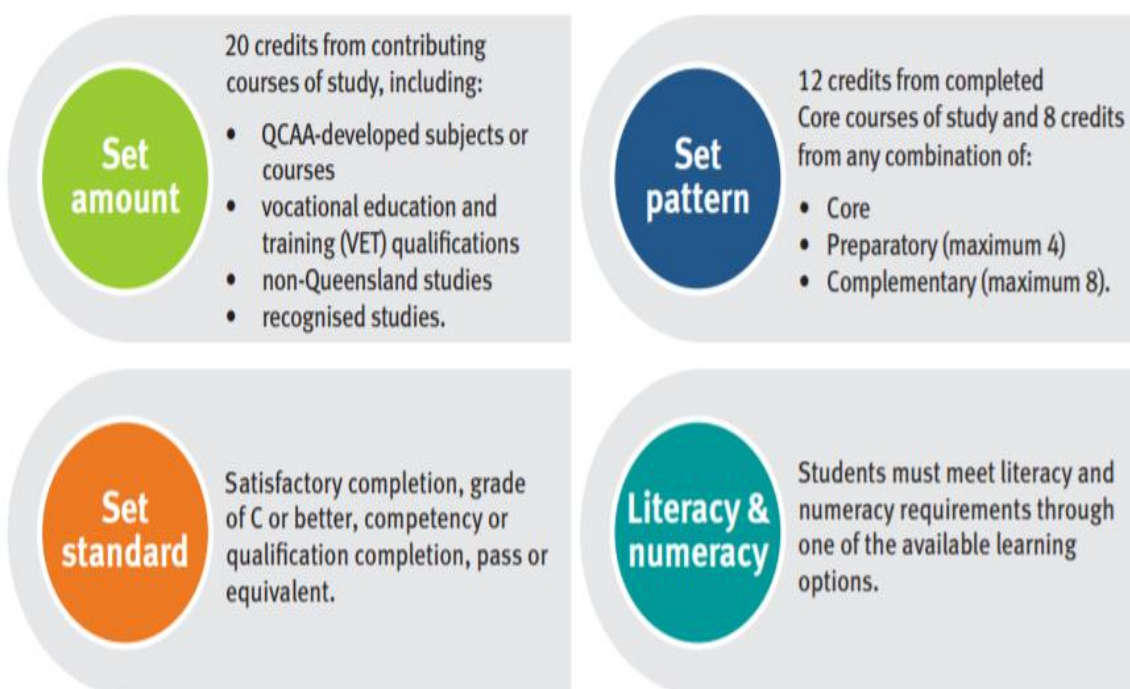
Set amount

20 credits from contributing courses of study, including:

- QCAA-developed subjects or courses
- vocational education and training (VET) qualifications
- non-Queensland studies
- recognised studies.

Set pattern

12 credits from completed Core courses of study and 8 credits from any combination of:

- Core
- Preparatory (maximum 4)
- Complementary (maximum 8).

Set standard

Satisfactory completion, grade of C or better, competency or qualification completion, pass or equivalent.

Literacy & numeracy

Students must meet literacy and numeracy requirements through one of the available learning options.